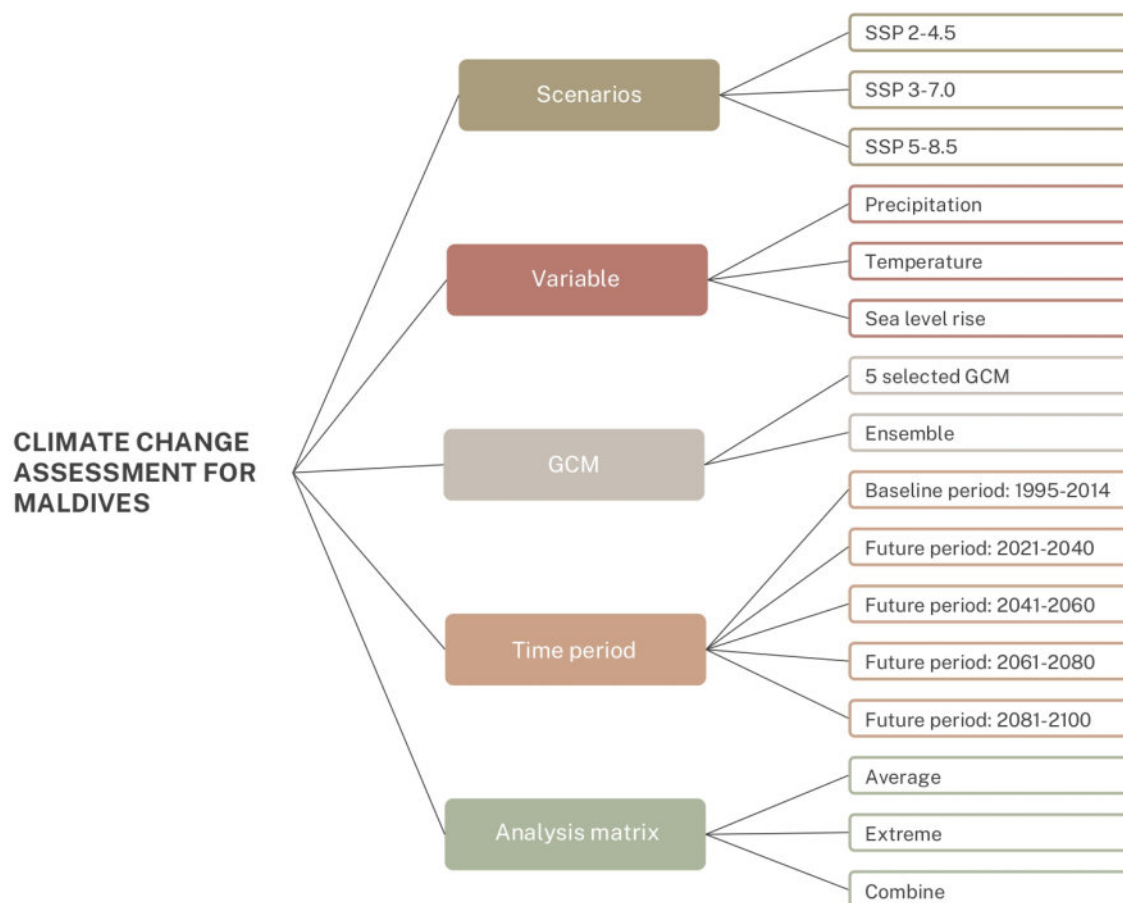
CLIMATE CHANGE ASSESSMENT FOR MALDIVES

Scenarios

SSP 2-4.5

SSP 3-7.0

SSP 5-8.5

Variable

Precipitation

Temperature

Sea level rise

GCM

5 selected GCM

Ensemble

Time period

Baseline period: 1995-2014

Future period: 2021-2040

Future period: 2041-2060

Future period: 2061-2080

Future period: 2081-2100

Analysis matrix

Average

Extreme

Combine